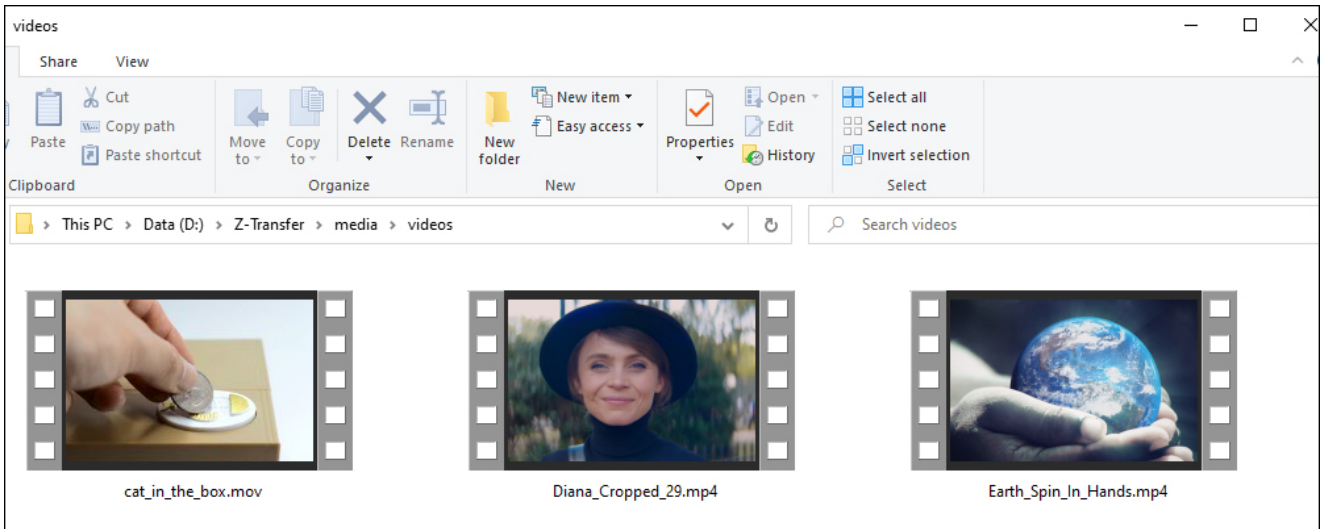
videos

Share View

Paste
Cut
Copy path
Paste shortcut
Clipboard

Move to
Copy to
Delete
Rename
Organize

New folder
New item
Easy access
New

Properties
Open
Edit
History
Open

Select all
Select none
Invert selection
Select

This PC > Data (D:) > Z-Transfer > media > videos

Search videos

cat_in_the_box.mov

Diana_Cropped_29.mp4

Earth_Spin_In_Hands.mp4